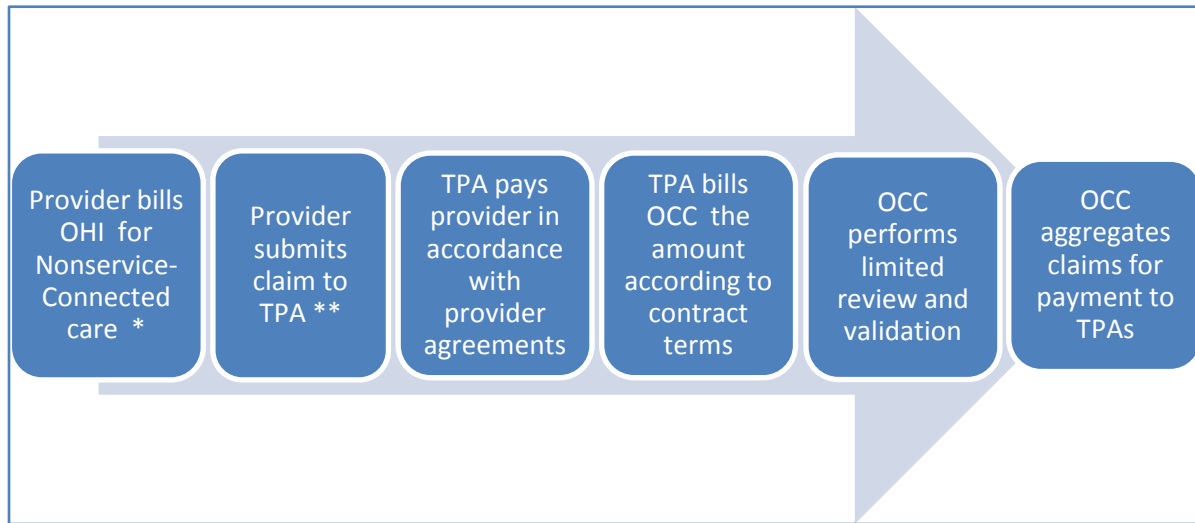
Provider bills OHI for Nonservice-Connected care *

Provider submits claim to TPA **

TPA pays provider in accordance with provider agreements

TPA bills OCC the amount according to contract terms

OCC performs limited review and validation

OCC aggregates claims for payment to TPAs